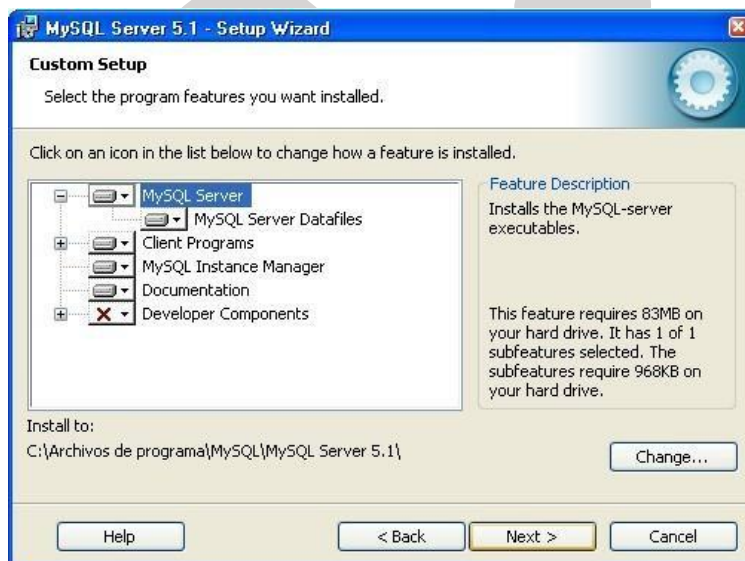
MySQL Server 5.1 - Setup Wizard

Custom Setup

Select the program features you want installed.

Click on an icon in the list below to change how a feature is installed.

MySQL Server
MySQL Server Datafiles
Client Programs
MySQL Instance Manager
Documentation
Developer Components

Feature Description

Installs the MySQL-server executables.

This feature requires 83MB on your hard drive. It has 1 of 1 subfeatures selected. The subfeatures require 968KB on your hard drive.

Install to:

C:\Archivos de programa\MySQL\MySQL Server 5.1\

Change...

Help

< Back

Next >

Cancel